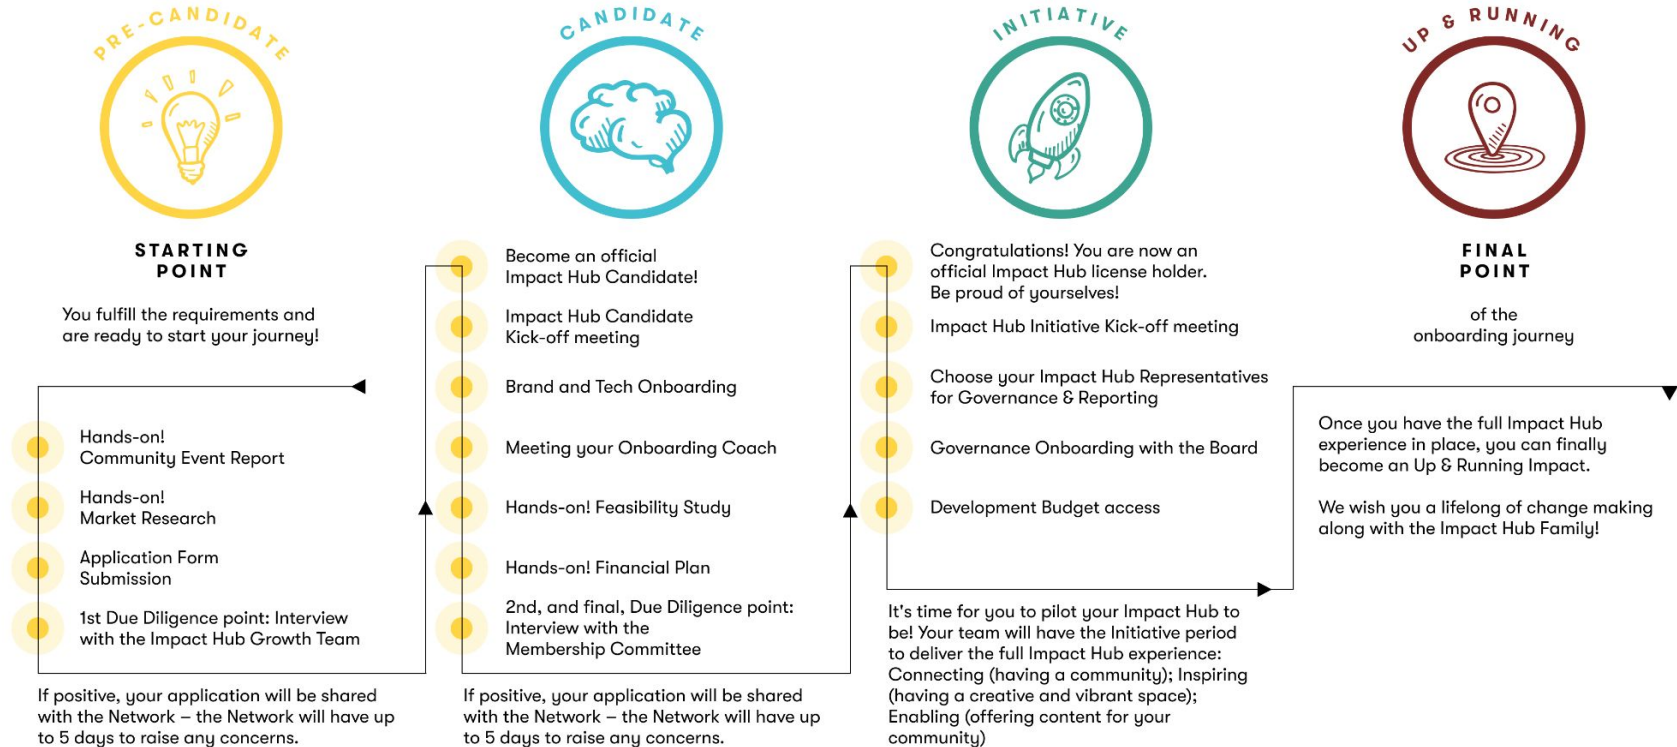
PRE-CANDIDATE

STARTING POINT

You fulfill the requirements and are ready to start your journey!

Hands-on! Community Event Report

Hands-on! Market Research

Application Form Submission

1st Due Diligence point: Interview with the Impact Hub Growth Team

If positive, your application will be shared with the Network – the Network will have up to 5 days to raise any concerns.

CANDIDATE

Become an official Impact Hub Candidate!

Impact Hub Candidate Kick-off meeting

Brand and Tech Onboarding

Meeting your Onboarding Coach

Hands-on! Feasibility Study

Hands-on! Financial Plan

2nd, and final, Due Diligence point: Interview with the Membership Committee

If positive, your application will be shared with the Network – the Network will have up to 5 days to raise any concerns.

INITIATIVE

Congratulations! You are now an official Impact Hub license holder. Be proud of yourselves!

Impact Hub Initiative Kick-off meeting

Choose your Impact Hub Representatives for Governance & Reporting

Governance Onboarding with the Board

Development Budget access

It's time for you to pilot your Impact Hub to be! Your team will have the Initiative period to deliver the full Impact Hub experience: Connecting (having a community); Inspiring (having a creative and vibrant space); Enabling (offering content for your community)

UP & RUNNING

FINAL POINT

of the onboarding journey

Once you have the full Impact Hub experience in place, you can finally become an Up & Running Impact.

We wish you a lifelong of change making along with the Impact Hub Family!